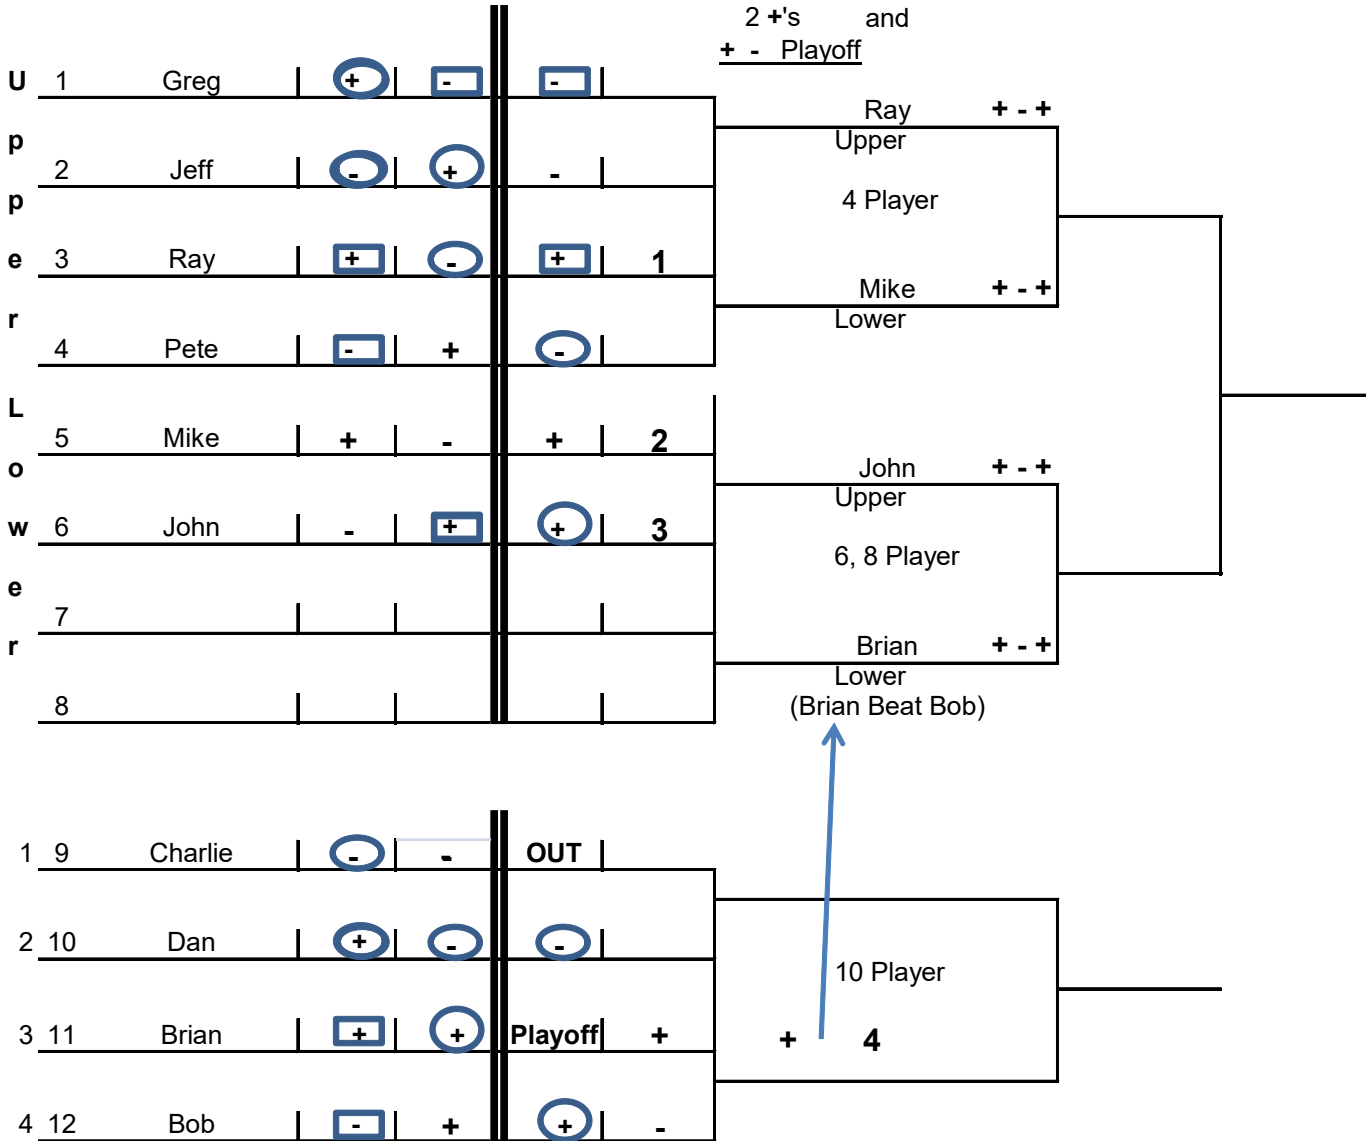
2 +'s and
+ - Playoff

U p p e r L o w e r

| | | | | | |
|---|---|---|---|---|---|
| 1 | Greg | + | - | - | |
| 2 | Jeff | - | + | - | |
| 3 | Ray | + | - | + | 1 |
| 4 | Pete | - | + | - | |
| 5 | Mike | + | - | + | 2 |
| 6 | John | - | + | + | 3 |
| 7 | | | | | |
| 8 | | | | | |

Ray + - +
Upper
4 Player
Mike + - +
Lower

John + - +
Upper
6, 8 Player
Brian + - +
Lower
(Brian Beat Bob)

| | | | | | | |
|---|---|---|---|---|---|---|
| 1 | 9 | Charlie | - | - | OUT | |
| 2 | 10 | Dan | + | - | - | |
| 3 | 11 | Brian | + | + | Playoff | + |
| 4 | 12 | Bob | - | + | + | - |

10 Player
+ 4